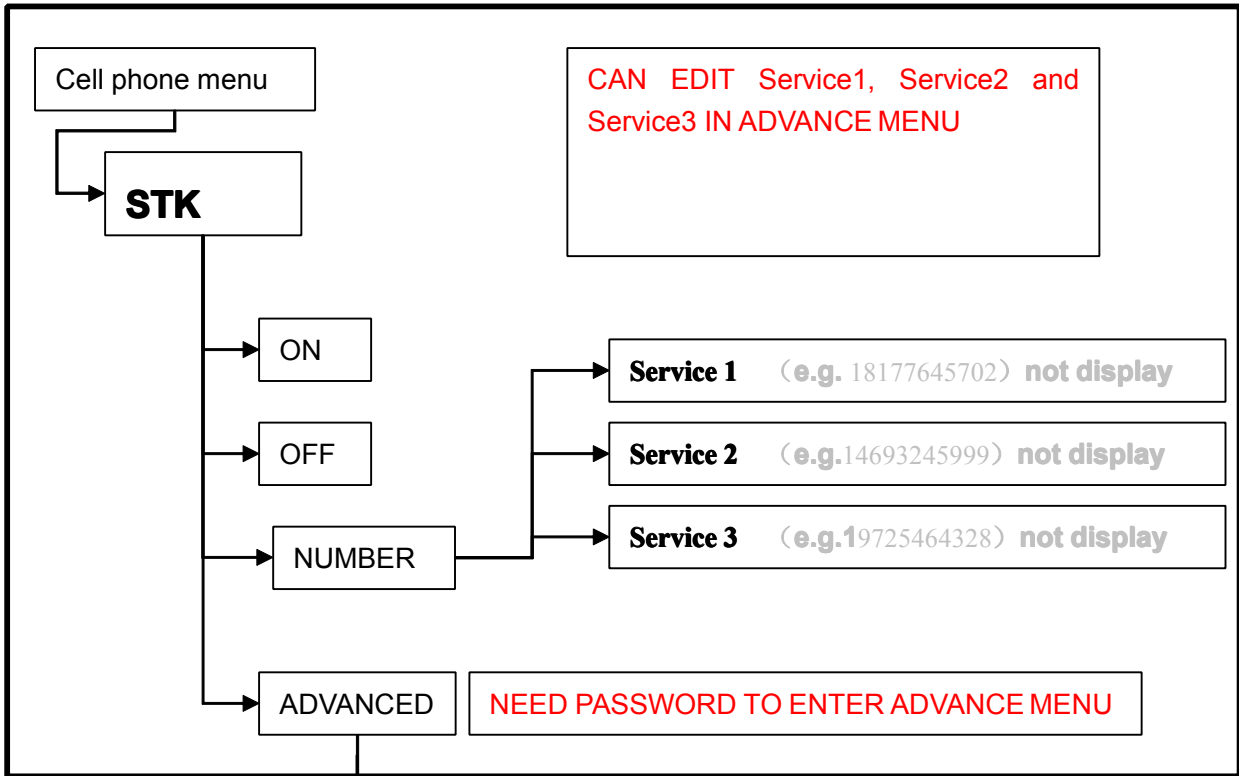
Cell phone menu

CAN EDIT Service1, Service2 and Service3 IN ADVANCE MENU

STK

ON

OFF

NUMBER

Service 1 （e.g. 18177645702）not display

Service 2 （e.g.14693245999）not display

Service 3 （e.g.19725464328）not display

ADVANCED

NEED PASSWORD TO ENTER ADVANCE MENU